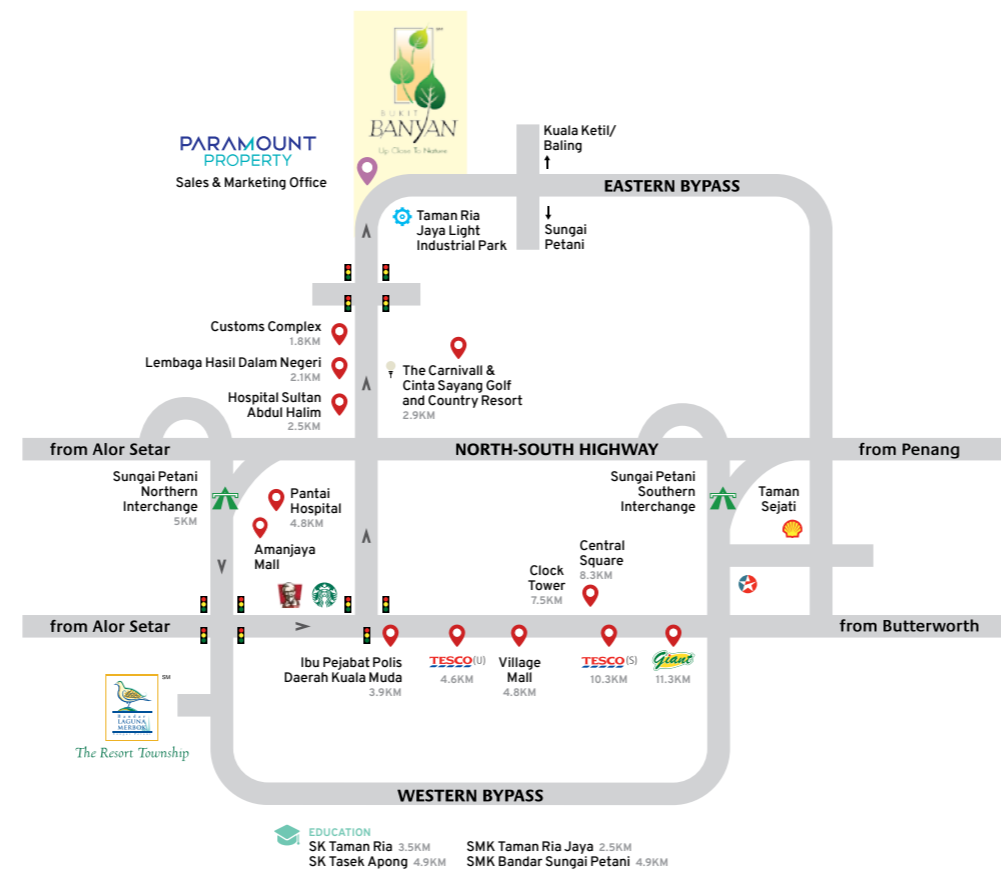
BUKIT BANYAN
Up Close To Nature

PARAMOUNT PROPERTY
Sales & Marketing Office

Kuala Ketil/ Baling

EASTERN BYPASS

Taman Ria Jaya Light Industrial Park

Sungai Petani

Customs Complex
1.8KM

Lembaga Hasil Dalam Negeri
2.1KM

Hospital Sultan Abdul Halim
2.5KM

The Carnivall & Cinta Sayang Golf and Country Resort
2.9KM

from Alor Setar

NORTH-SOUTH HIGHWAY

from Penang

Sungai Petani Northern Interchange
5KM

Pantai Hospital
4.8KM

Amanjaya Mall

Sungai Petani Southern Interchange

Taman Sejati

Central Square
8.3KM

Clock Tower
7.5KM

from Alor Setar

from Butterworth

Ibu Pejabat Polis Daerah Kuala Muda
3.9KM

TESCO (U)
4.6KM

Village Mall
4.8KM

TESCO (S)
10.3KM

Giant
11.3KM

Bandar Laguna Merbok
The Resort Township

WESTERN BYPASS

EDUCATION
SK Taman Ria 3.5KM
SK Tasek Apong 4.9KM
SMK Taman Ria Jaya 2.5KM
SMK Bandar Sungai Petani 4.9KM